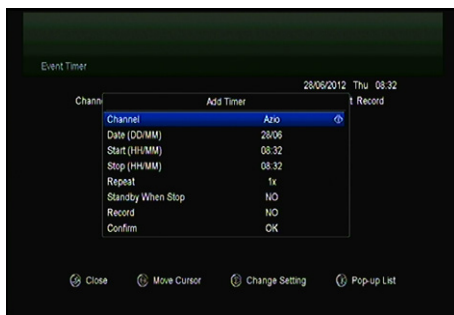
Event Timer

28/06/2012 Thu 08:32

Chann

t Record

Add Timer

| | |
|---|---|
| Channel | Azio |
| Date (DD/MM) | 28/06 |
| Start (HH/MM) | 08:32 |
| Stop (HH/MM) | 08:32 |
| Repeat | 1x |
| Standby When Stop | NO |
| Record | NO |
| Confirm | OK |

Close Move Cursor Change Setting Pop-up List